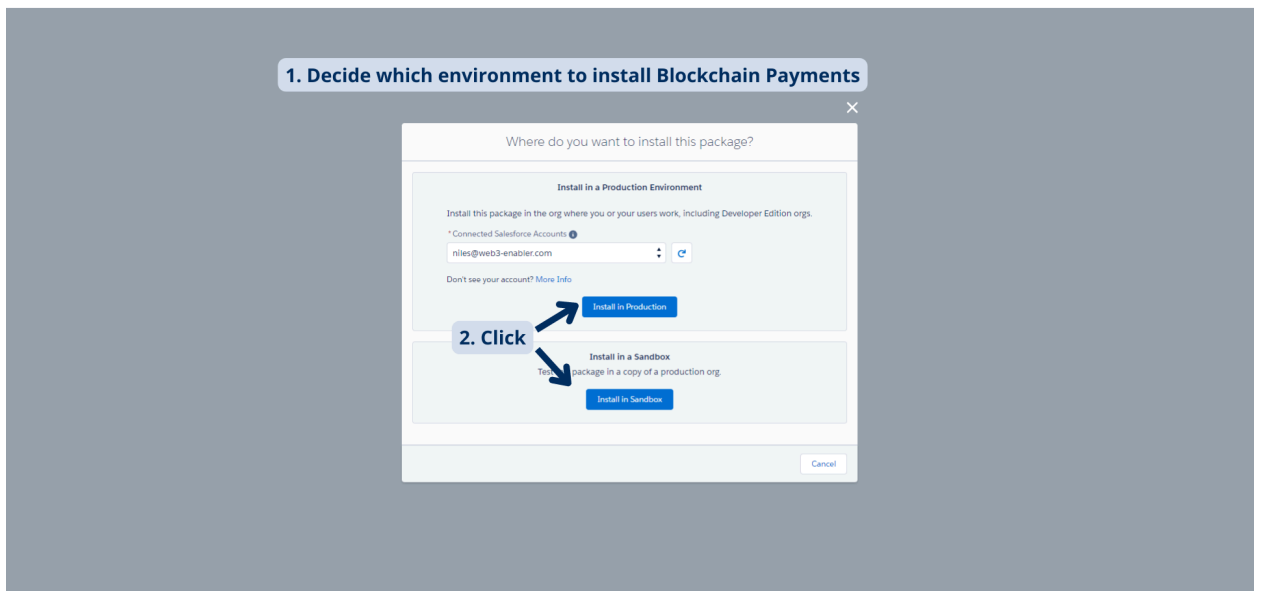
1. Decide which environment to install Blockchain Payments

Where do you want to install this package?

Install in a Production Environment

Install this package in the org where you or your users work, including Developer Edition orgs.

*Connected Salesforce Accounts

niles@web3-enabler.com

Don't see your account? More Info

Install in Production

2. Click

Install in a Sandbox

Tes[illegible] package in a copy of a production org.

Install in Sandbox

Cancel